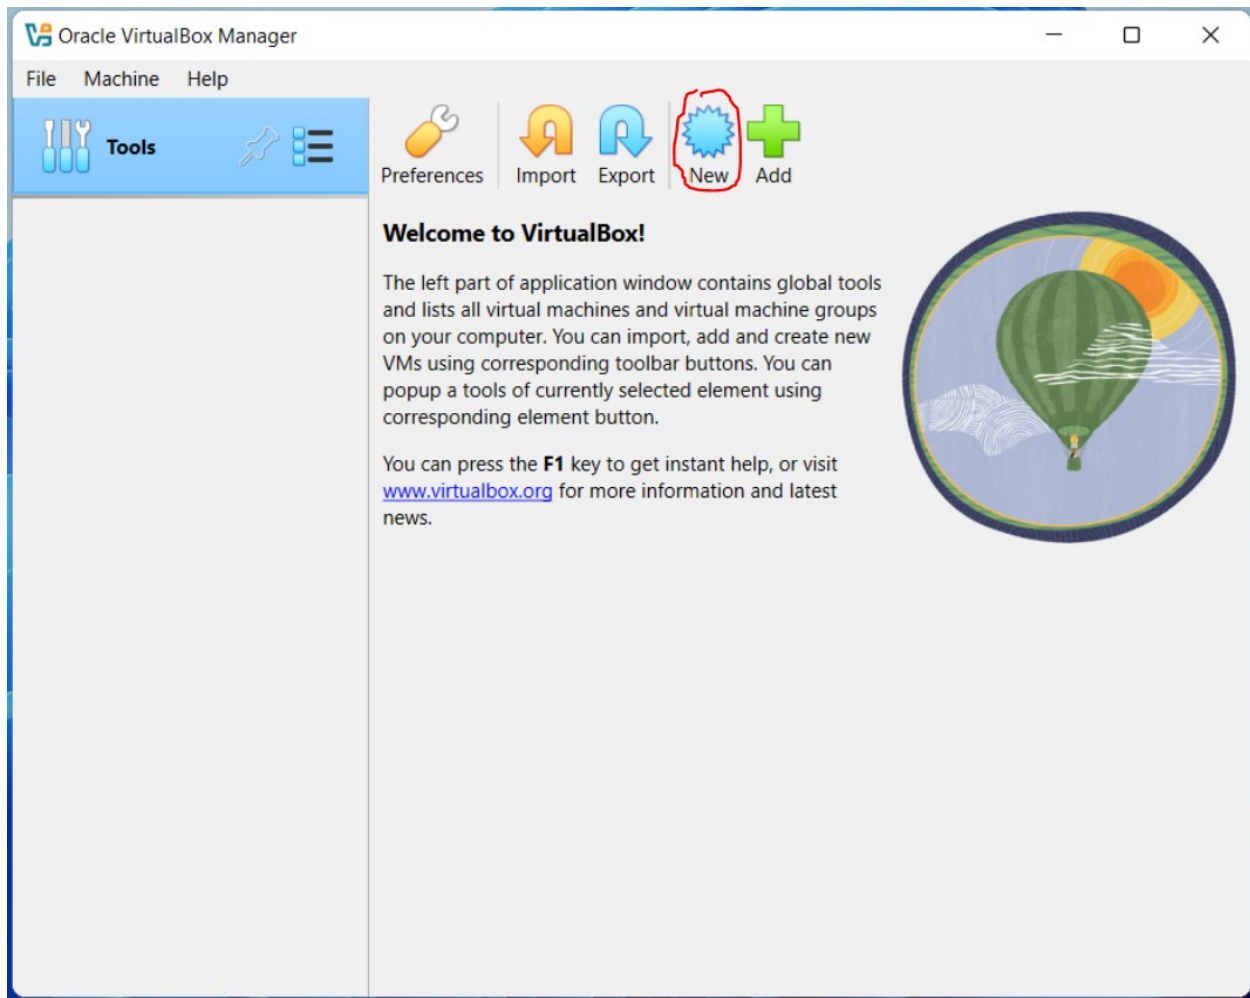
Oracle VirtualBox Manager

File Machine Help

Tools

Preferences Import Export New Add

**Welcome to VirtualBox!**

The left part of application window contains global tools and lists all virtual machines and virtual machine groups on your computer. You can import, add and create new VMs using corresponding toolbar buttons. You can popup a tools of currently selected element using corresponding element button.

You can press the **F1** key to get instant help, or visit www.virtualbox.org for more information and latest news.